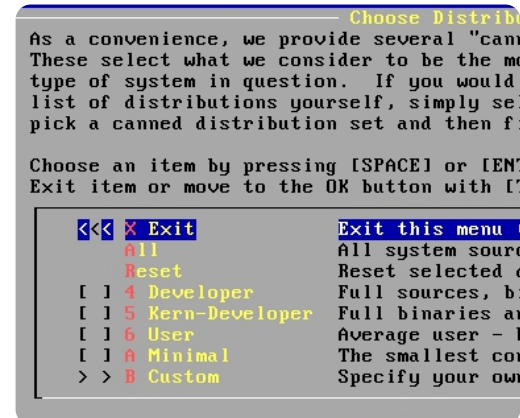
Choose Distrib

As a convenience, we provide several "cann These select what we consider to be the mo type of system in question. If you would list of distributions yourself, simply sel pick a canned distribution set and then fi

Choose an item by pressing [SPACE] or [EN Exit item or move to the OK button with [

<<< X Exit
All
Reset
[ ] 4 Developer
[ ] 5 Kern-Developer
[ ] 6 User
[ ] A Minimal
> > B Custom

Exit this menu
All system sourc
Reset selected
Full sources, bi
Full binaries ar
Average user -
The smallest cor
Specify your ow